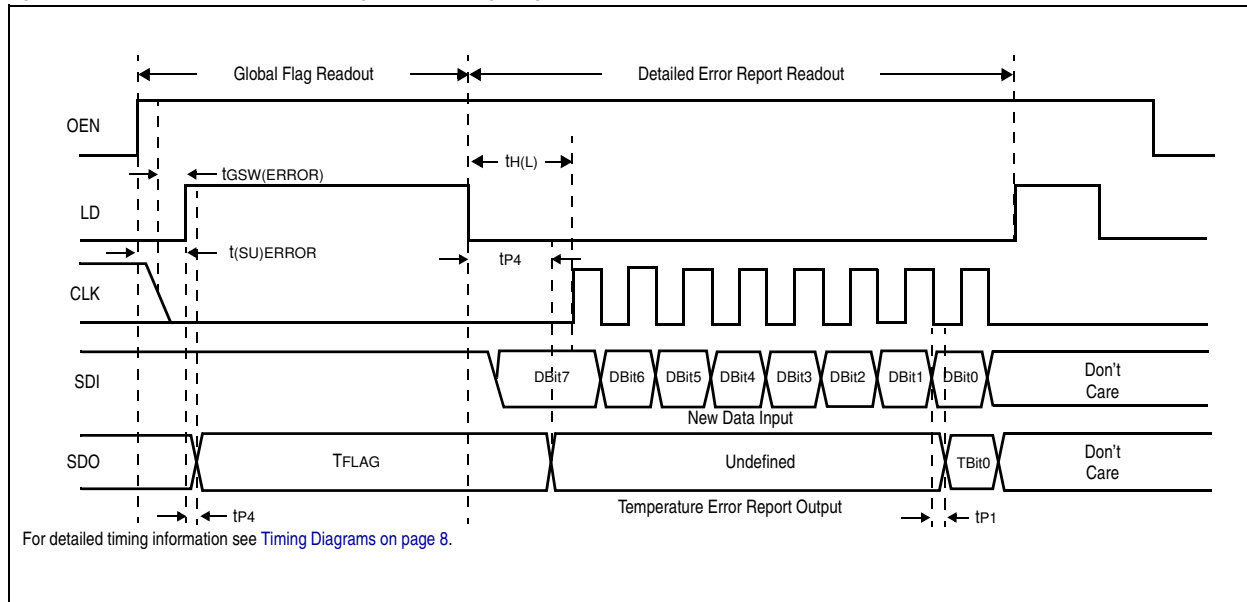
Global Flag Readout

Detailed Error Report Readout

OEN

$t_{GSW(ERROR)}$

$t_{H(L)}$

LD

$t_{(SU)ERROR}$

$t_{P4}$

CLK

SDI

DBit7 DBit6 DBit5 DBit4 DBit3 DBit2 DBit1 DBit0

Don't Care

New Data Input

SDO

TFLAG

Undefined

TBit0

Don't Care

$t_{P4}$

Temperature Error Report Output

$t_{P1}$

For detailed timing information see Timing Diagrams on page 8.